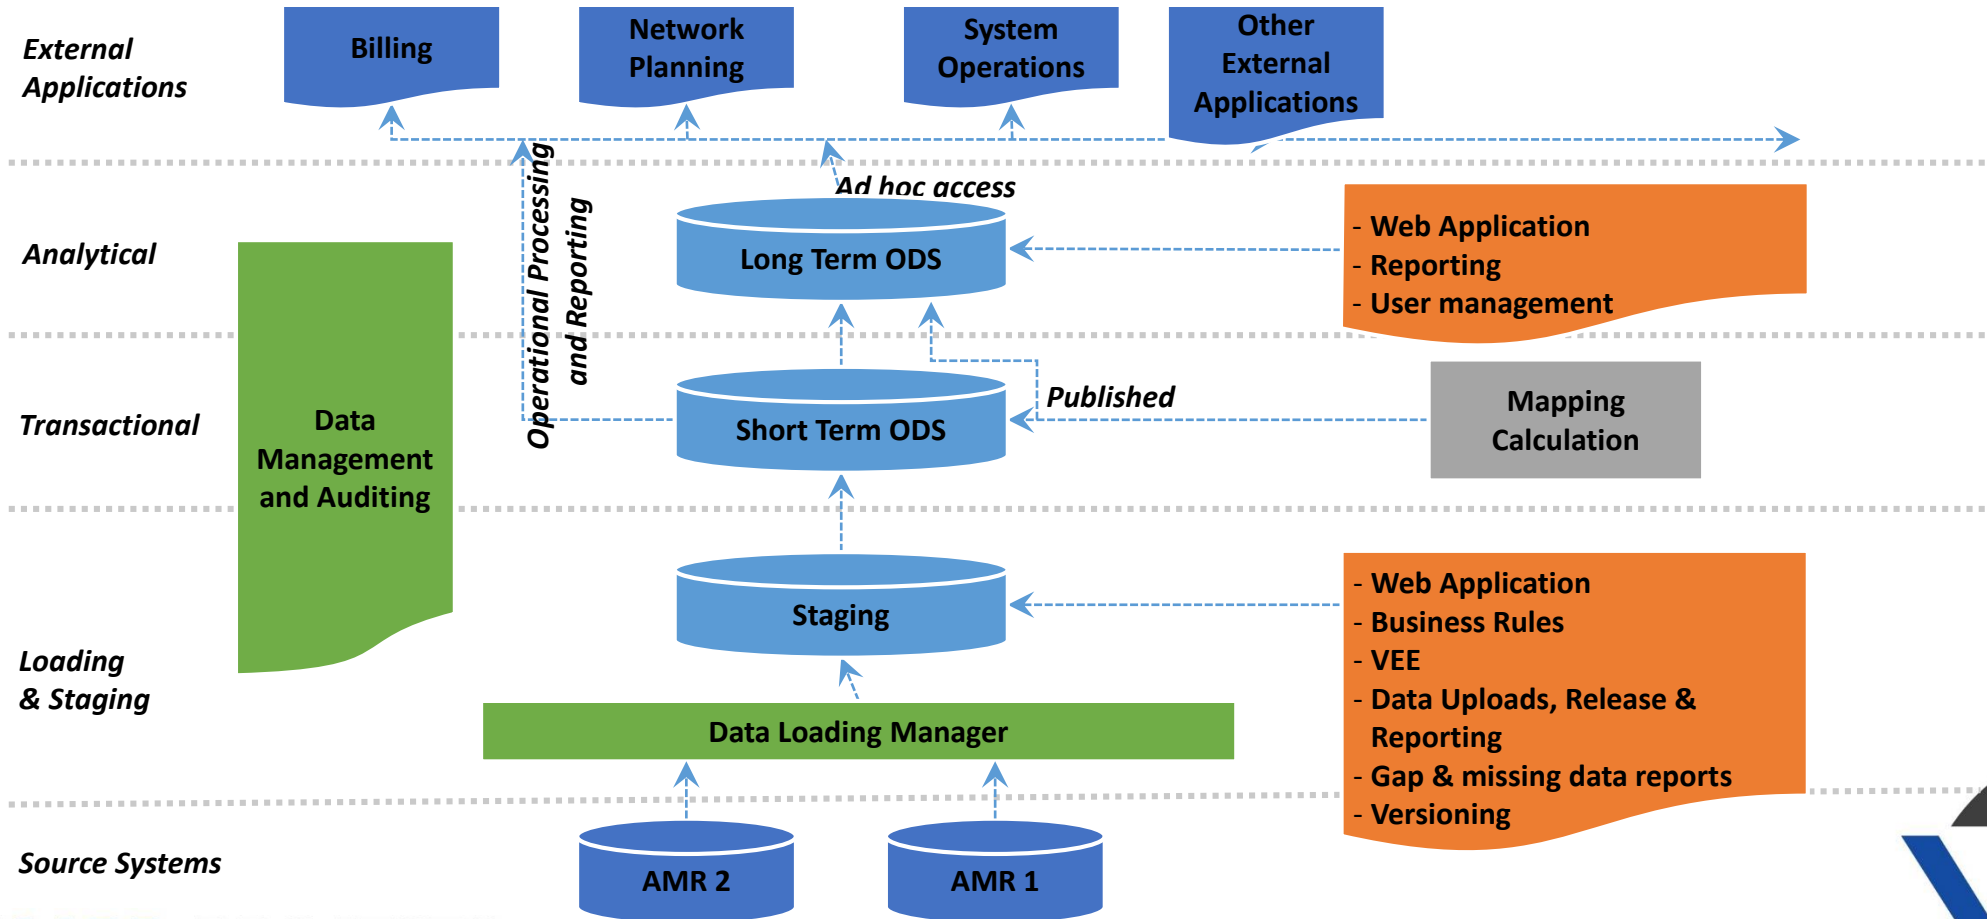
External Applications

Billing

Network Planning

System Operations

Other External Applications

Analytical

Operational Processing and Reporting

Ad hoc access

Long Term ODS

- Web Application
- Reporting
- User management

Transactional

Data Management and Auditing

Published

Short Term ODS

Mapping Calculation

Staging

- Web Application
- Business Rules
- VEE
- Data Uploads, Release & Reporting
- Gap & missing data reports
- Versioning

Loading & Staging

Data Loading Manager

Source Systems

AMR 2

AMR 1